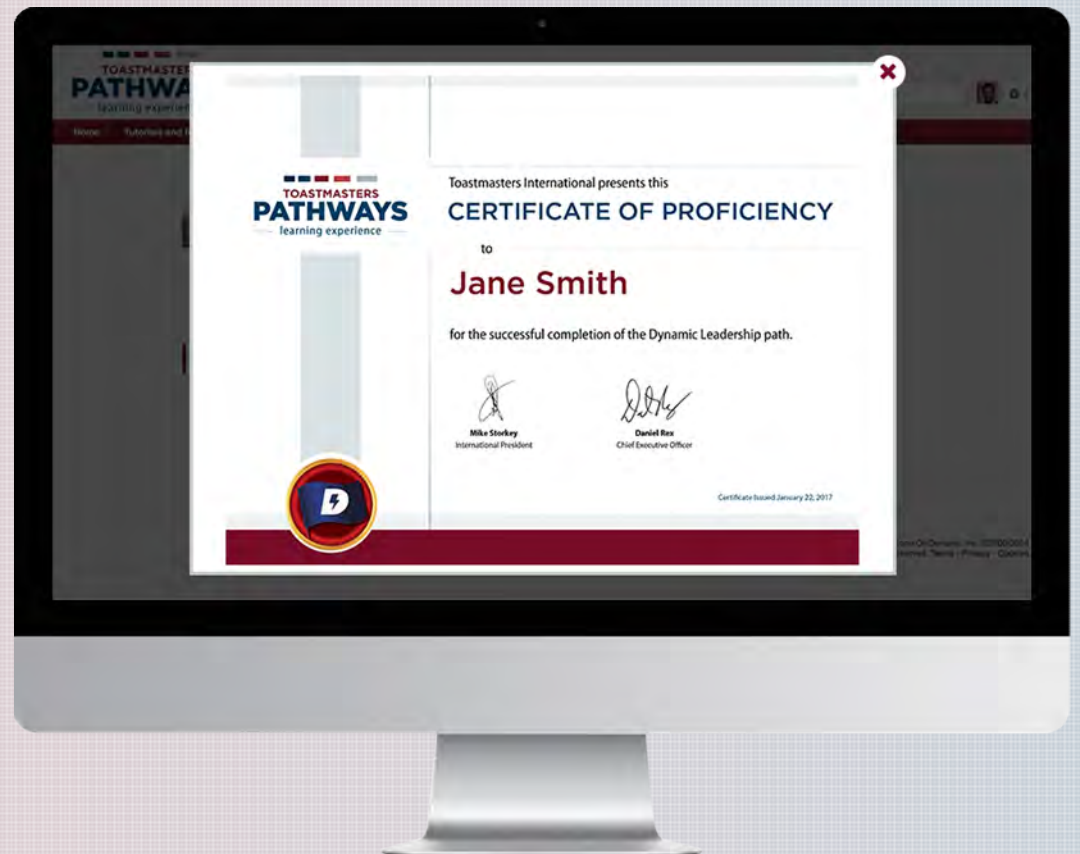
TOASTMASTERS
PATHWA
learning experie

Home Tutorials and

TOASTMASTERS
PATHWAYS
learning experience

Toastmasters International presents this
CERTIFICATE OF PROFICIENCY
to
Jane Smith
for the successful completion of the Dynamic Leadership path.

Mike Storkey
International President

Daniel Rex
Chief Executive Officer

Certificate Issued January 22, 2017

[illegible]
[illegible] Terms | Privacy | Cookies